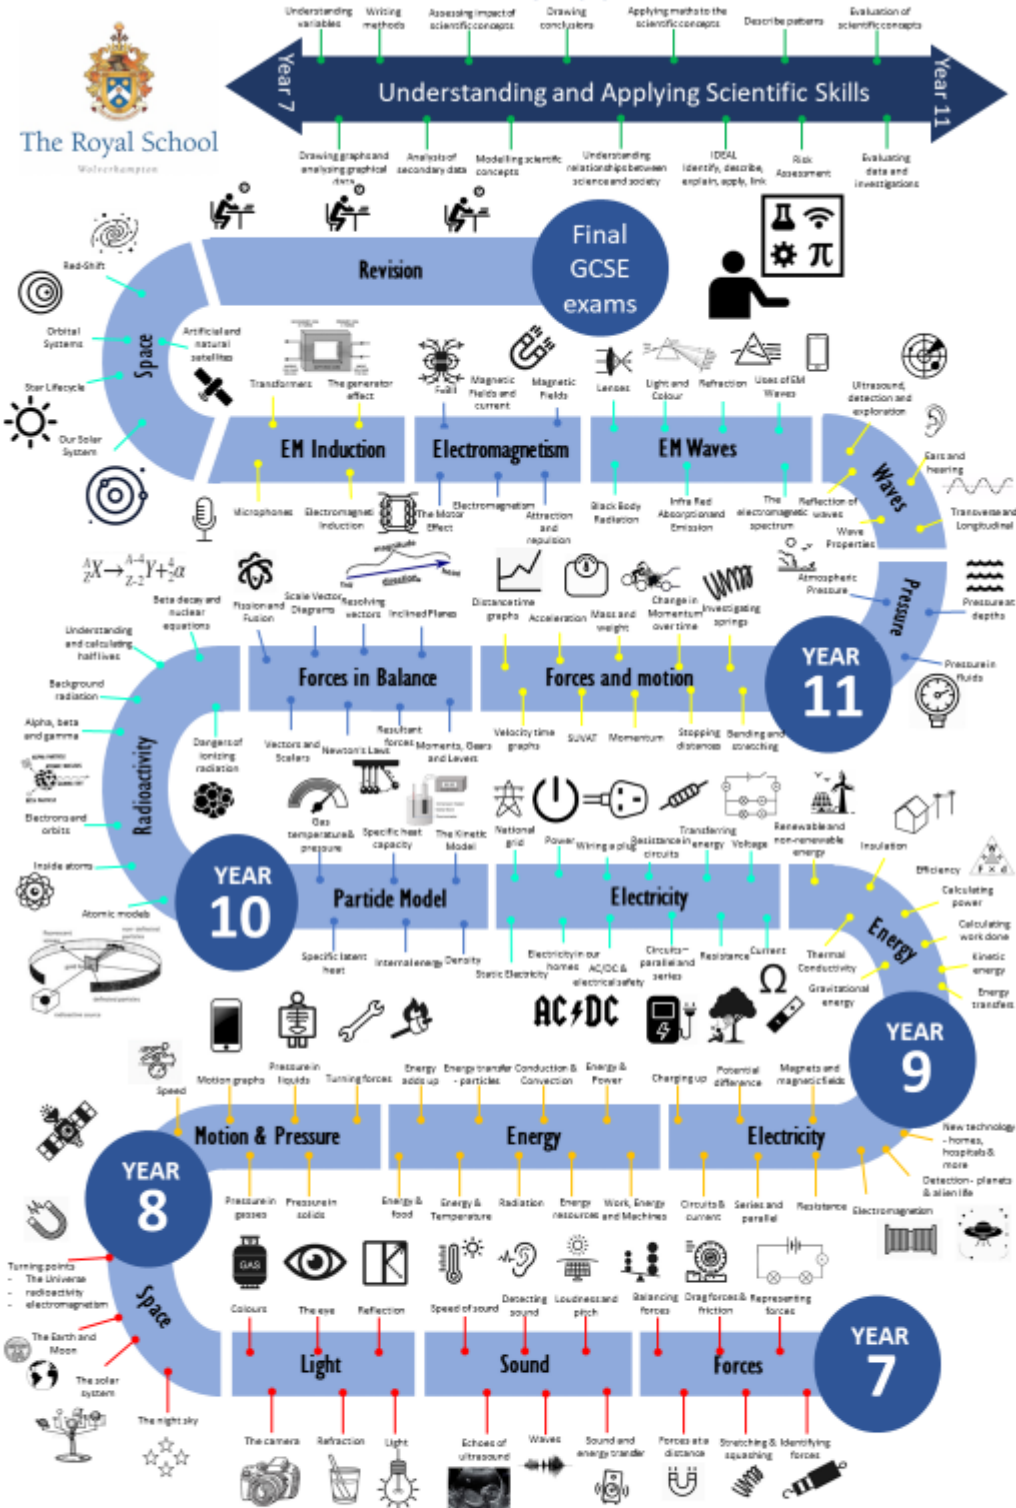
The Royal School
Wolverhampton

Understanding variables
Writing methods
Assessing impact of scientific concepts
Drawing conclusions
Applying maths to the scientific concepts
Describe patterns
Evaluation of scientific concepts

Year 7
Understanding and Applying Scientific Skills
Year 11

Drawing graphs and analysing graphical data
Analysis of secondary data
Modelling scientific concepts
Understanding relationships between science and society
IDEAL Identify, describe, explain, apply, link
Risk Assessment
Evaluating data and investigations

Revision
Final GCSE exams

Red-Shift
Orbital Systems
Star Lifecycle
Our Solar System
Space
Artificial and natural satellites

Transformers
The generator effect
Magnetic Fields and current
Magnetic Fields
Lenses
Light and Colour
Refraction
Uses of EM Waves
Ultrasound, detection and exploration

EM Induction
Electromagnetism
EM Waves
Waves
Ears and hearing
Transverse and Longitudinal

Microphones
Electromagnetic Induction
The Motor Effect
Electromagnetism
Attraction and repulsion
Black Body Radiation
Infra Red Absorption and Emission
The electromagnetic spectrum
Reflection of waves
Wave Properties

$^A_ZX \rightarrow ^{A-4}_{Z-2}Y + ^4_2\alpha$
Beta decay and nuclear equations
Fission and Fusion
Scale Vector Diagrams
Resolving vectors
Inclined Planes
Distance time graphs
Acceleration
Mass and weight
Change in Momentum over time
Investigating springs
Atmospheric Pressure
Pressure
Pressure at depths

Understanding and calculating halflives
Forces in Balance
Forces and motion
YEAR 11
Pressure in fluids

Background radiation
Alpha, beta and gamma
Radioactivity
Dangers of ionising radiation
Vectors and Scalars
Newton's Laws
Resultant forces
Moments, Gears and Levers
Velocity time graphs
SUVAT
Momentum
Stopping distances
Bending and stretching

Electrons and orbits
Gas temperature & pressure
Specific heat capacity
The Kinetic Model
National grid
Power
Wiring a plug
Resistance in circuits
Transferring energy
Voltage
Renewable and non-renewable energy
Insulation
Efficiency

Inside atoms
YEAR 10
Particle Model
Electricity
Energy
Calculating power
Calculating work done
Kinetic energy
Energy transfers

Atomic models
Specific latent heat
Internal energy
Density
Static Electricity
Electricity in our homes
AC/DC & electrical safety
Circuits – parallel and series
Resistance
Current
Thermal Conductivity
Gravitational energy

AC/DC
YEAR 9

Speed
Motion graphs
Pressure in liquids
Turning forces
Energy adds up
Energy transfer - particles
Conduction & Convection
Energy & Power
Charging up
Potential difference
Magnets and magnetic fields

Motion & Pressure
Energy
Electricity
New technology - homes, hospitals & more
Detection- planets & alien life

YEAR 8
Pressure in gasses
Pressure in solids
Energy & food
Energy & Temperature
Radiation
Energy resources
Work, Energy and Machines
Circuits & current
Series and parallel
Resistance
Electromagnetism

Turning points
- The Universe
- radioactivity
- electromagnetism
Space
The Earth and Moon
The solar system
The night sky

GAS
Colours
The eye
Reflection
Speed of sound
Detecting sound
Loudness and pitch
Balancing forces
Drag forces & friction
Representing forces

Light
Sound
Forces
YEAR 7

The camera
Refraction
Light
Echoes of ultrasound
Waves
Sound and energy transfer
Forces at a distance
Stretching & squashing
Identifying forces